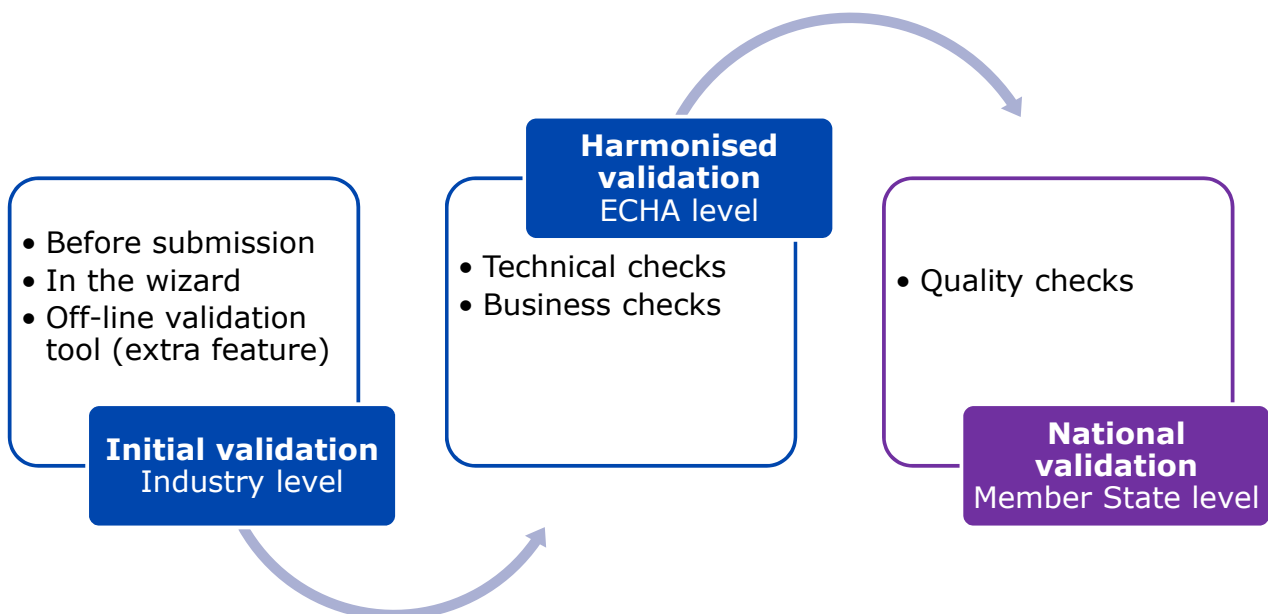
• Before submission
• In the wizard
• Off-line validation tool (extra feature)

**Initial validation**
Industry level

**Harmonised validation**
ECHA level

• Technical checks
• Business checks

• Quality checks

**National validation**
Member State level